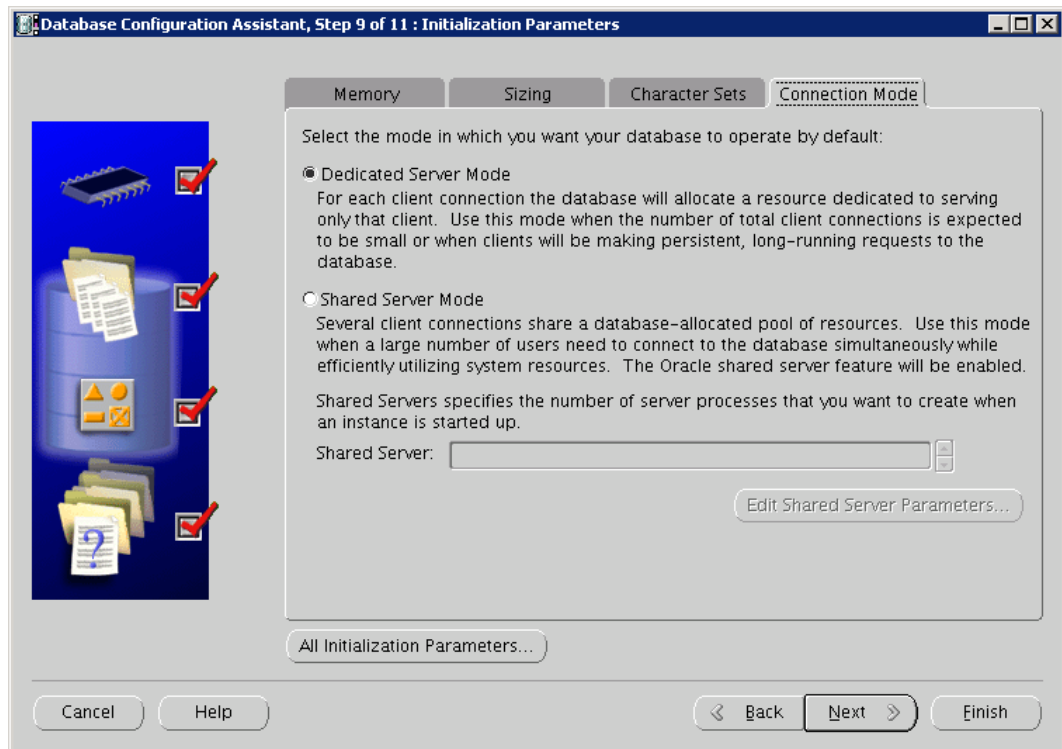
Database Configuration Assistant, Step 9 of 11 : Initialization Parameters

Memory | Sizing | Character Sets | Connection Mode

Select the mode in which you want your database to operate by default:

Dedicated Server Mode
For each client connection the database will allocate a resource dedicated to serving only that client. Use this mode when the number of total client connections is expected to be small or when clients will be making persistent, long-running requests to the database.

Shared Server Mode
Several client connections share a database-allocated pool of resources. Use this mode when a large number of users need to connect to the database simultaneously while efficiently utilizing system resources. The Oracle shared server feature will be enabled.

Shared Servers specifies the number of server processes that you want to create when an instance is started up.

Shared Server:

Edit Shared Server Parameters...

All Initialization Parameters...

Cancel | Help | Back | Next | Finish